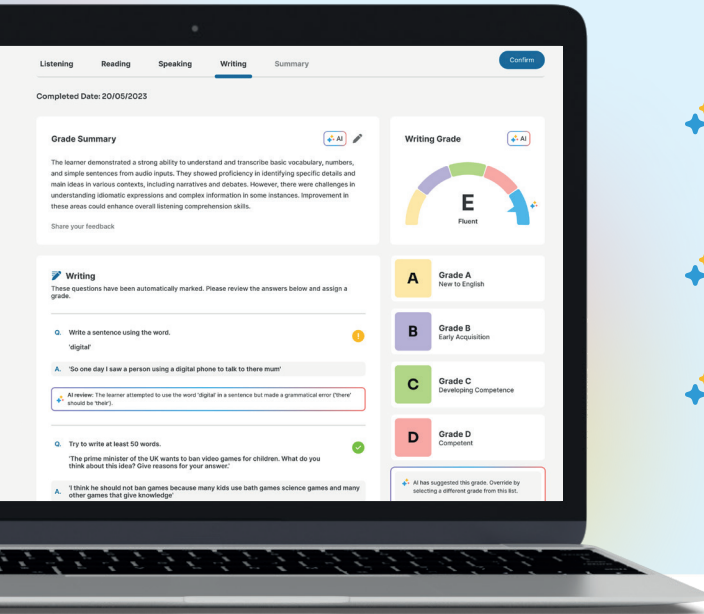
Listening Reading Speaking Writing Summary

Confirm

Completed Date: 20/05/2023

Grade Summary

AI

The learner demonstrated a strong ability to understand and transcribe basic vocabulary, numbers, and simple sentences from audio inputs. They showed proficiency in identifying specific details and main ideas in various contexts, including narratives and debates. However, there were challenges in understanding idiomatic expressions and complex information in some instances. Improvement in these areas could enhance overall listening comprehension skills.

Share your feedback

Writing Grade

AI

E

Fluent

Writing

These questions have been automatically marked. Please review the answers below and assign a grade.

Q. Write a sentence using the word.

'digital'

A. 'So one day I saw a person using a digital phone to talk to there mum'

AI review: The learner attempted to use the word 'digital' in a sentence but made a grammatical error ('there' should be 'their').

Q. Try to write at least 50 words.

'The prime minister of the UK wants to ban video games for children. What do you think about this idea? Give reasons for your answer.'

A. 'I think he should not ban games because many kids use bath games science games and many other games that give knowledge'

A Grade A
New to English

B Grade B
Early Acquisition

C Grade C
Developing Competence

D Grade D
Competent

AI has suggested this grade. Override by selecting a different grade from this list.